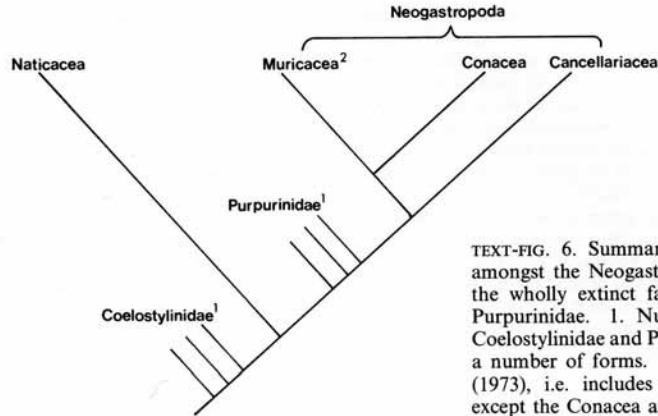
Neogastropoda

Naticacea

Muricacea$^2$

Conacea

Cancellariacea

Purpurinidae$^1$

Coelostylinidae$^1$

TEXT-FIG. 6. Summar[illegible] amongst the Neogast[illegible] the wholly extinct fa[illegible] Purpurinidae. 1. Nu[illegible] Coelostylinidae and P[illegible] a number of forms. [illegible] (1973), i.e. includes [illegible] except the Conacea a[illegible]